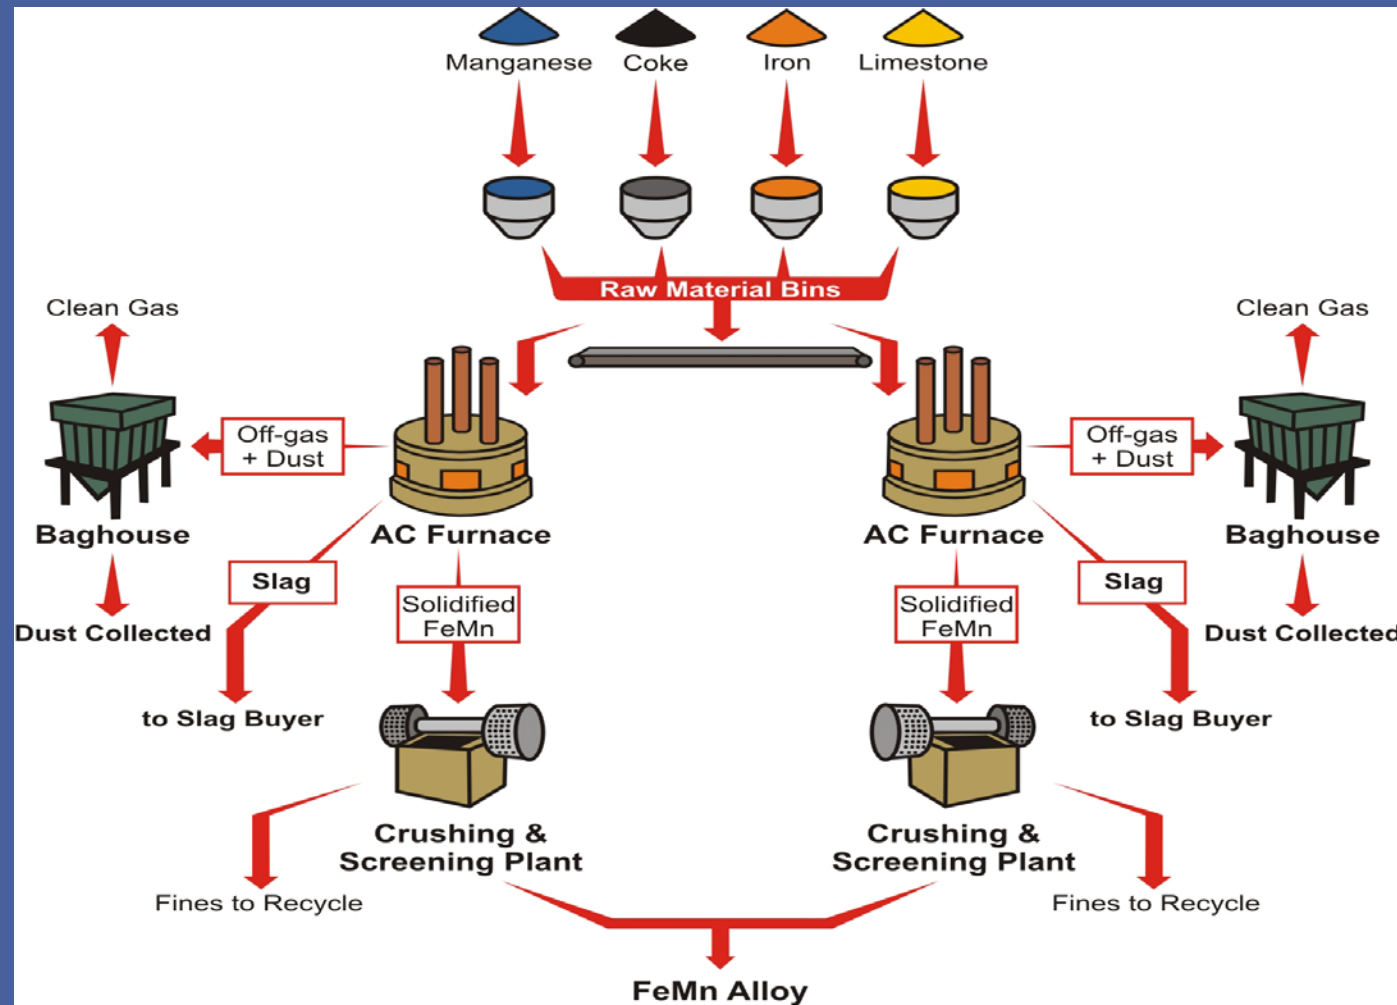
Manganese Coke Iron Limestone

Raw Material Bins

Clean Gas

Off-gas + Dust

Baghouse

AC Furnace

Slag

Solidified FeMn

Dust Collected

to Slag Buyer

Crushing & Screening Plant

Fines to Recycle

Clean Gas

Off-gas + Dust

Baghouse

AC Furnace

Slag

Solidified FeMn

Dust Collected

to Slag Buyer

Crushing & Screening Plant

Fines to Recycle

FeMn Alloy